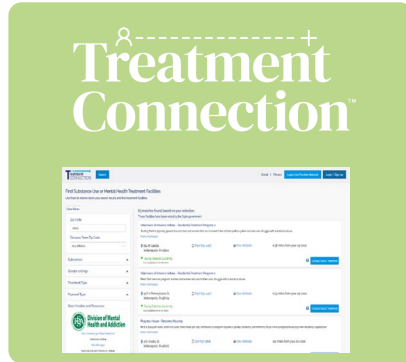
Treatment Connection™

TREATMENT CONNECTION

Find Substance Use or Mental Health Treatment Facilities

Zip Code

Distance From Zip Code

Substances

Gender Listings

Treatment Type

Payment Type

Division of Mental Health and Addiction

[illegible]